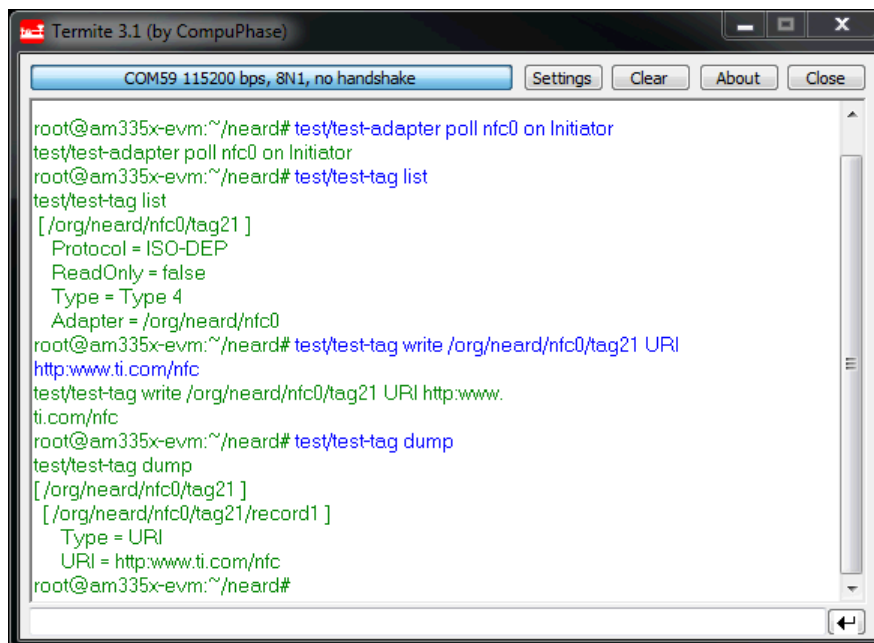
Termite 3.1 (by CompuPhase)

COM59 115200 bps, 8N1, no handshake

Settings | Clear | About | Close

root@am335x-evm:~/neard# test/test-adapter poll nfc0 on Initiator
test/test-adapter poll nfc0 on Initiator
root@am335x-evm:~/neard# test/test-tag list
test/test-tag list
[ /org/neard/nfc0/tag21 ]
Protocol = ISO-DEP
ReadOnly = false
Type = Type 4
Adapter = /org/neard/nfc0
root@am335x-evm:~/neard# test/test-tag write /org/neard/nfc0/tag21 URI http:www.ti.com/nfc
test/test-tag write /org/neard/nfc0/tag21 URI http:www.ti.com/nfc
root@am335x-evm:~/neard# test/test-tag dump
test/test-tag dump
[ /org/neard/nfc0/tag21 ]
[ /org/neard/nfc0/tag21/record1 ]
Type = URI
URI = http:www.ti.com/nfc
root@am335x-evm:~/neard#